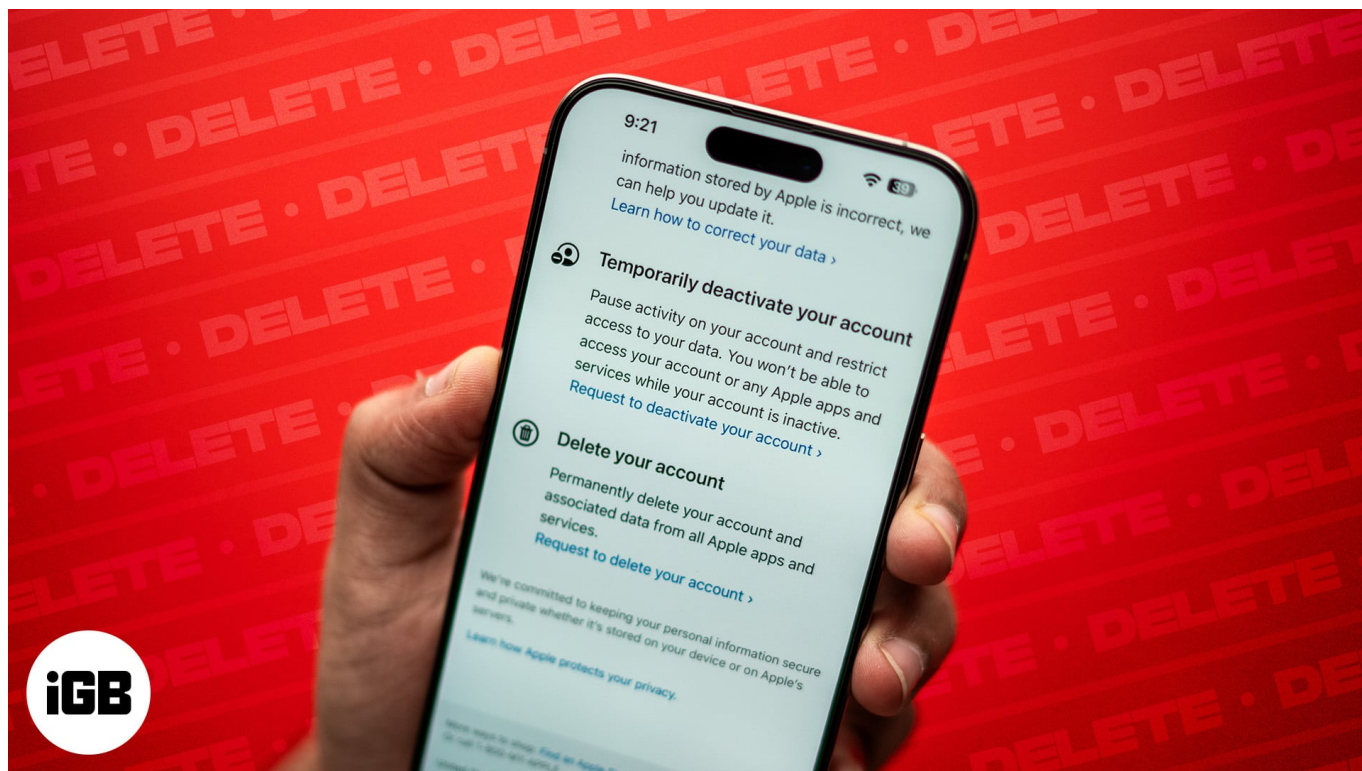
DELETE • DELETE • DELETE

9:21

39

information stored by Apple is incorrect, we can help you update it.
Learn how to correct your data ›

Temporarily deactivate your account

Pause activity on your account and restrict access to your data. You won't be able to access your account or any Apple apps and services while your account is inactive.
Request to deactivate your account ›

Delete your account

Permanently delete your account and associated data from all Apple apps and services.
Request to delete your account ›

We're committed to keeping your personal information secure and private whether it's stored on your device or on Apple's servers.
Learn how Apple protects your privacy.

More ways to shop: Find an Apple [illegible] Or call 1-800-MY-APPLE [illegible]

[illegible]

iGB